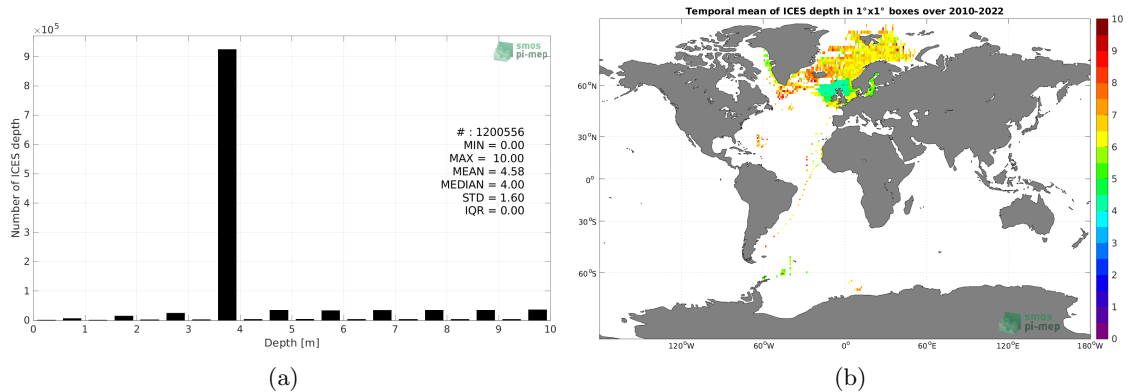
$\times 10^5$

smos pi-mep

Number of ICES depth

9
8
7
6
5
4
3
2
1
0

# : 1200556
MIN = 0.00
MAX = 10.00
MEAN = 4.58
MEDIAN = 4.00
STD = 1.60
IQR = 0.00

0 1 2 3 4 5 6 7 8 9 10

Depth [m]

(a)

Temporal mean of ICES depth in 1°x1° boxes over 2010-2022

60°N
30°N
0°
30°S
60°S

120°W 60°W 0° 60°E 120°E 180°W

10
9
8
7
6
5
4
3
2
1
0

smos pi-mep

(b)